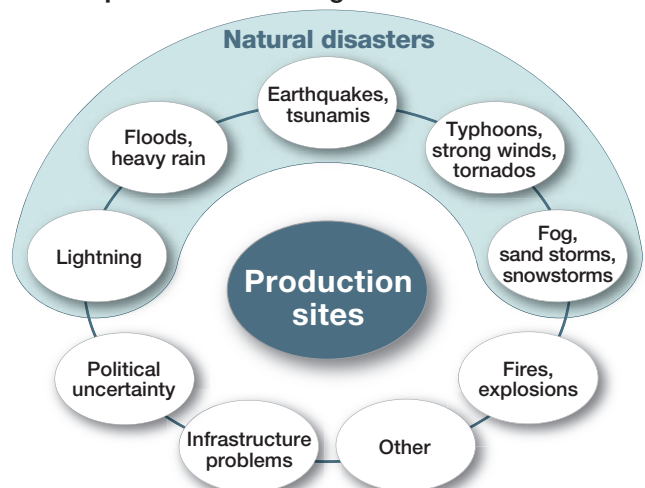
Natural disasters

Earthquakes, tsunamis

Floods, heavy rain

Typhoons, strong winds, tornados

Lightning

Fog, sand storms, snowstorms

Production sites

Political uncertainty

Fires, explosions

Infrastructure problems

Other